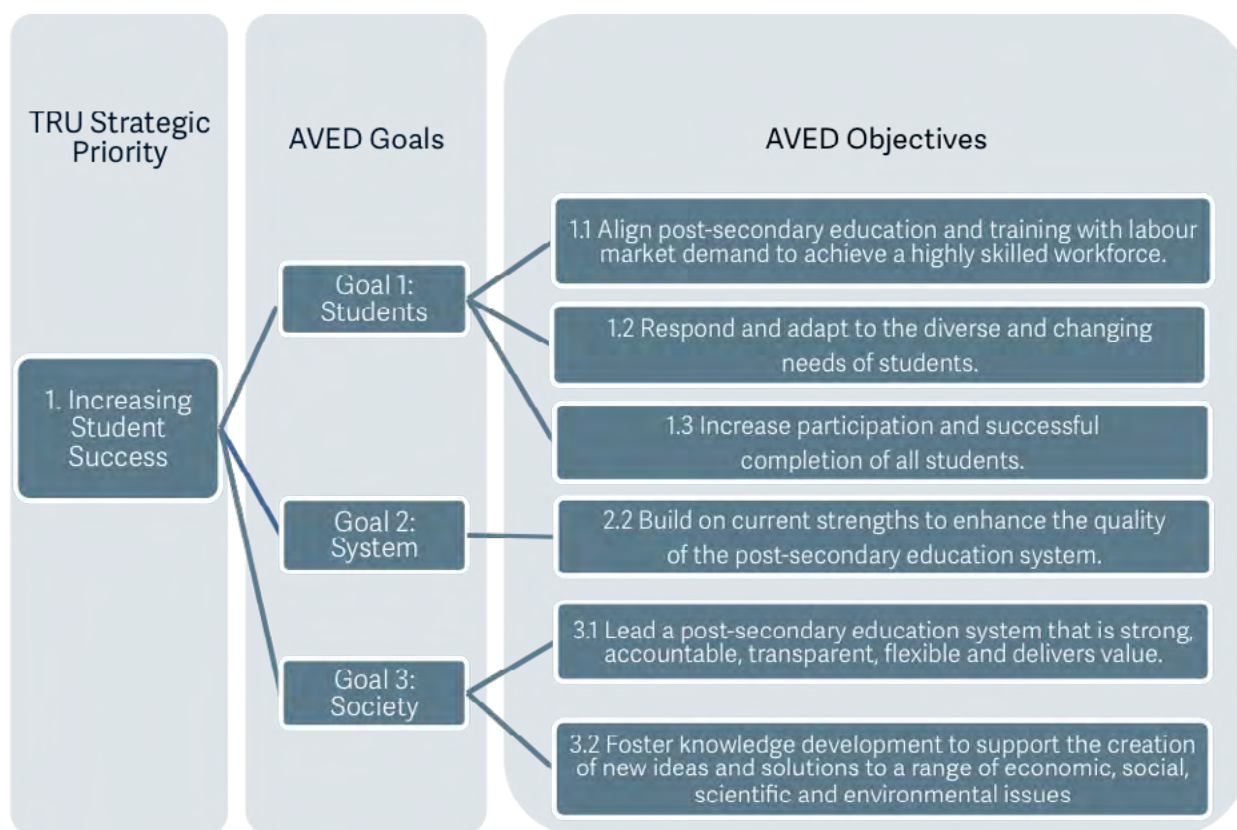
TRU Strategic Priority

AVED Goals

AVED Objectives

1. Increasing Student Success

Goal 1: Students

Goal 2: System

Goal 3: Society

1.1 Align post-secondary education and training with labour market demand to achieve a highly skilled workforce.

1.2 Respond and adapt to the diverse and changing needs of students.

1.3 Increase participation and successful completion of all students.

2.2 Build on current strengths to enhance the quality of the post-secondary education system.

3.1 Lead a post-secondary education system that is strong, accountable, transparent, flexible and delivers value.

3.2 Foster knowledge development to support the creation of new ideas and solutions to a range of economic, social, scientific and environmental issues